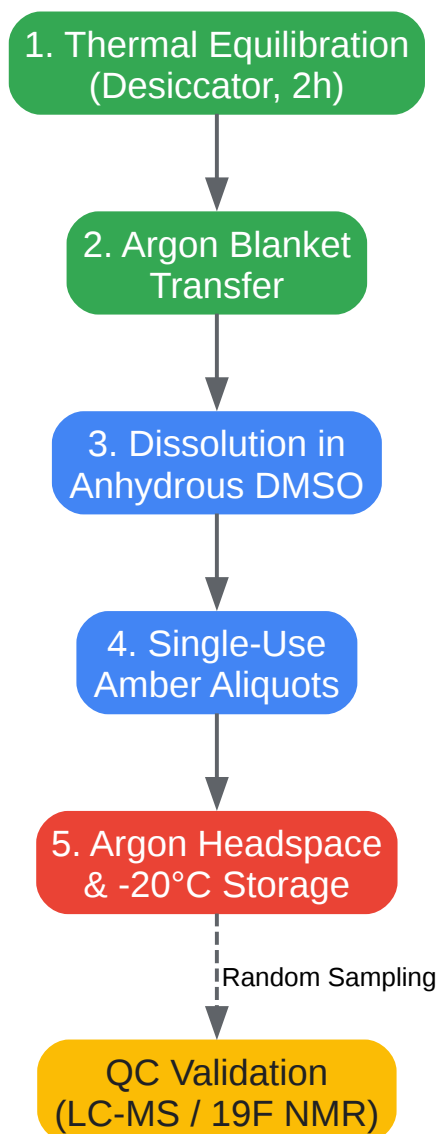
1. Thermal Equilibration (Desiccator, 2h)

2. Argon Blanket Transfer

3. Dissolution in Anhydrous DMSO

4. Single-Use Amber Aliquots

5. Argon Headspace & -20°C Storage

Random Sampling

QC Validation (LC-MS / 19F NMR)